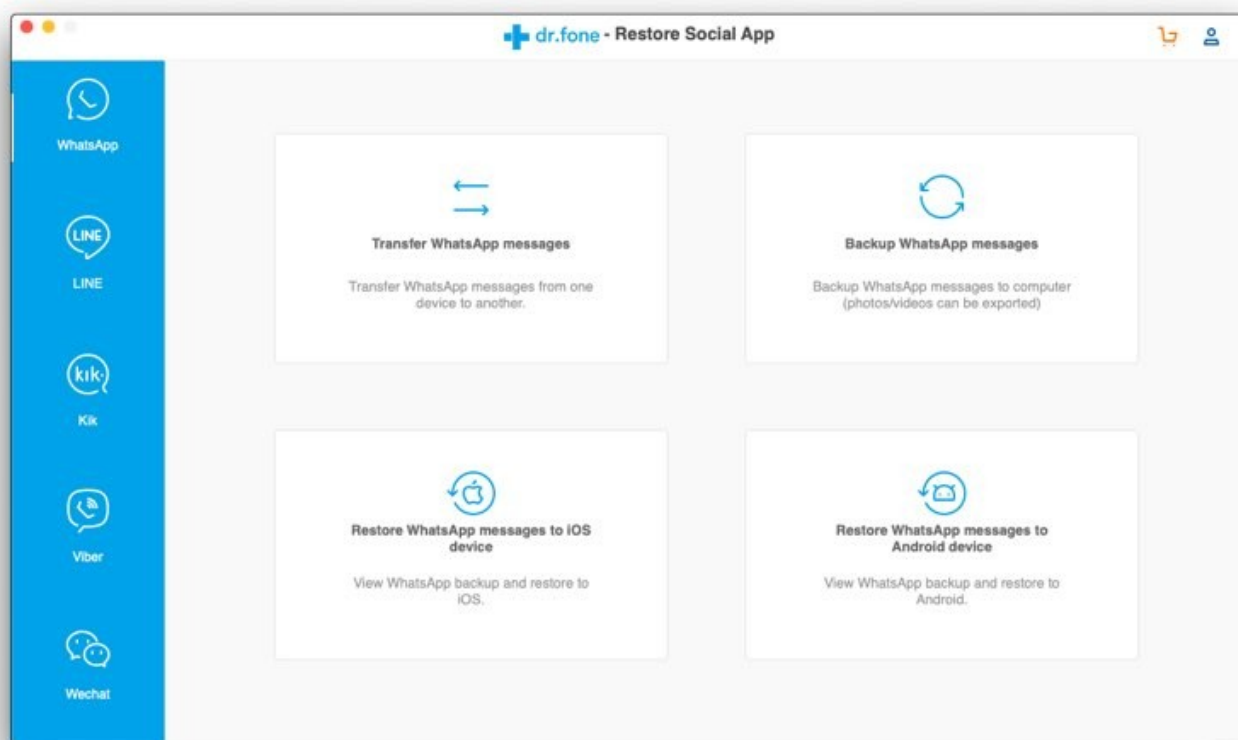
dr.fone - Restore Social App

WhatsApp

LINE

LINE

kik

Kik

Viber

Wechat

Transfer WhatsApp messages

Transfer WhatsApp messages from one device to another.

Backup WhatsApp messages

Backup WhatsApp messages to computer (photos/videos can be exported)

Restore WhatsApp messages to iOS device

View WhatsApp backup and restore to iOS.

Restore WhatsApp messages to Android device

View WhatsApp backup and restore to Android.